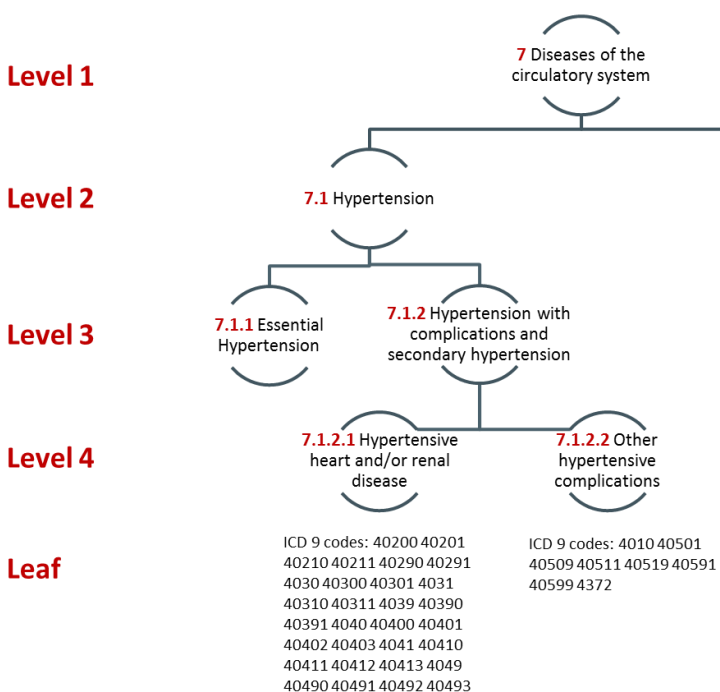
Level 1

7 Diseases of the circulatory system

Level 2

7.1 Hypertension

Level 3

7.1.1 Essential Hypertension

7.1.2 Hypertension with complications and secondary hypertension

Level 4

7.1.2.1 Hypertensive heart and/or renal disease

7.1.2.2 Other hypertensive complications

Leaf

ICD 9 codes: 40200 40201 40210 40211 40290 40291 4030 40300 40301 4031 40310 40311 4039 40390 40391 4040 40400 40401 40402 40403 4041 40410 40411 40412 40413 4049 40490 40491 40492 40493

ICD 9 codes: 4010 40501 40509 40511 40519 40591 40599 4372